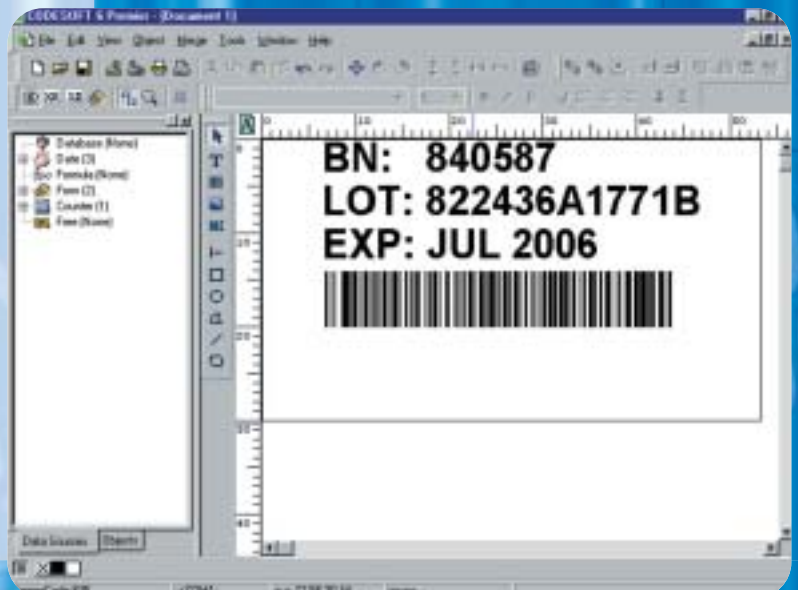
CODESOFT 6 Premier - [Document 1]

File Edit View Object Merge Tools Window Help

Database (None)
Date (3)
Formula (None)
Form (2)
Counter (1)
Free (None)

Data Sources Objects

BN: 840587
LOT: 822436A1771B
EXP: JUL 2006